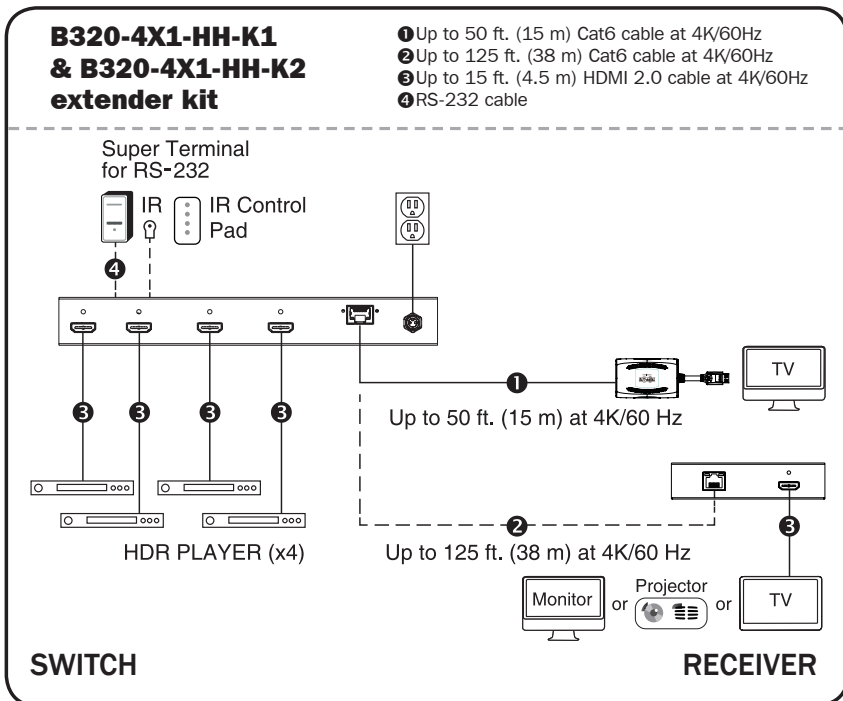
B320-4X1-HH-K1 & B320-4X1-HH-K2 extender kit

❶Up to 50 ft. (15 m) Cat6 cable at 4K/60Hz
❷Up to 125 ft. (38 m) Cat6 cable at 4K/60Hz
❸Up to 15 ft. (4.5 m) HDMI 2.0 cable at 4K/60Hz
❹RS-232 cable

Super Terminal for RS-232

IR

IR Control Pad

❹

❶

TV

❸ ❸ ❸ ❸

Up to 50 ft. (15 m) at 4K/60 Hz

❷

❸

HDR PLAYER (x4)

Up to 125 ft. (38 m) at 4K/60 Hz

Monitor or Projector or TV

SWITCH

RECEIVER